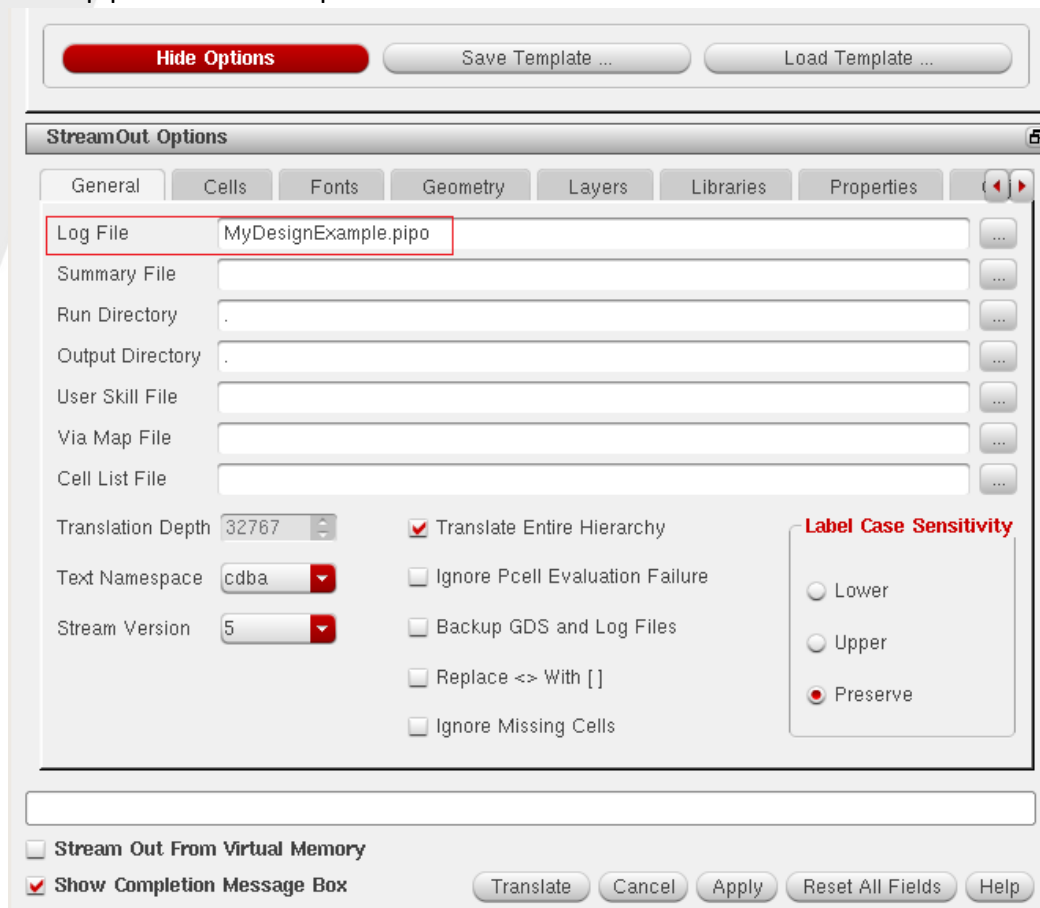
Hide Options
Save Template ...
Load Template ...

StreamOut Options

General
Cells
Fonts
Geometry
Layers
Libraries
Properties

Log File MyDesignExample.pipo
Summary File
Run Directory .
Output Directory .
User Skill File
Via Map File
Cell List File

Translation Depth 32767
Text Namespace cdba
Stream Version 5

Translate Entire Hierarchy
Ignore Pcell Evaluation Failure
Backup GDS and Log Files
Replace <> With [ ]
Ignore Missing Cells

Label Case Sensitivity
Lower
Upper
Preserve

Stream Out From Virtual Memory
Show Completion Message Box

Translate
Cancel
Apply
Reset All Fields
Help